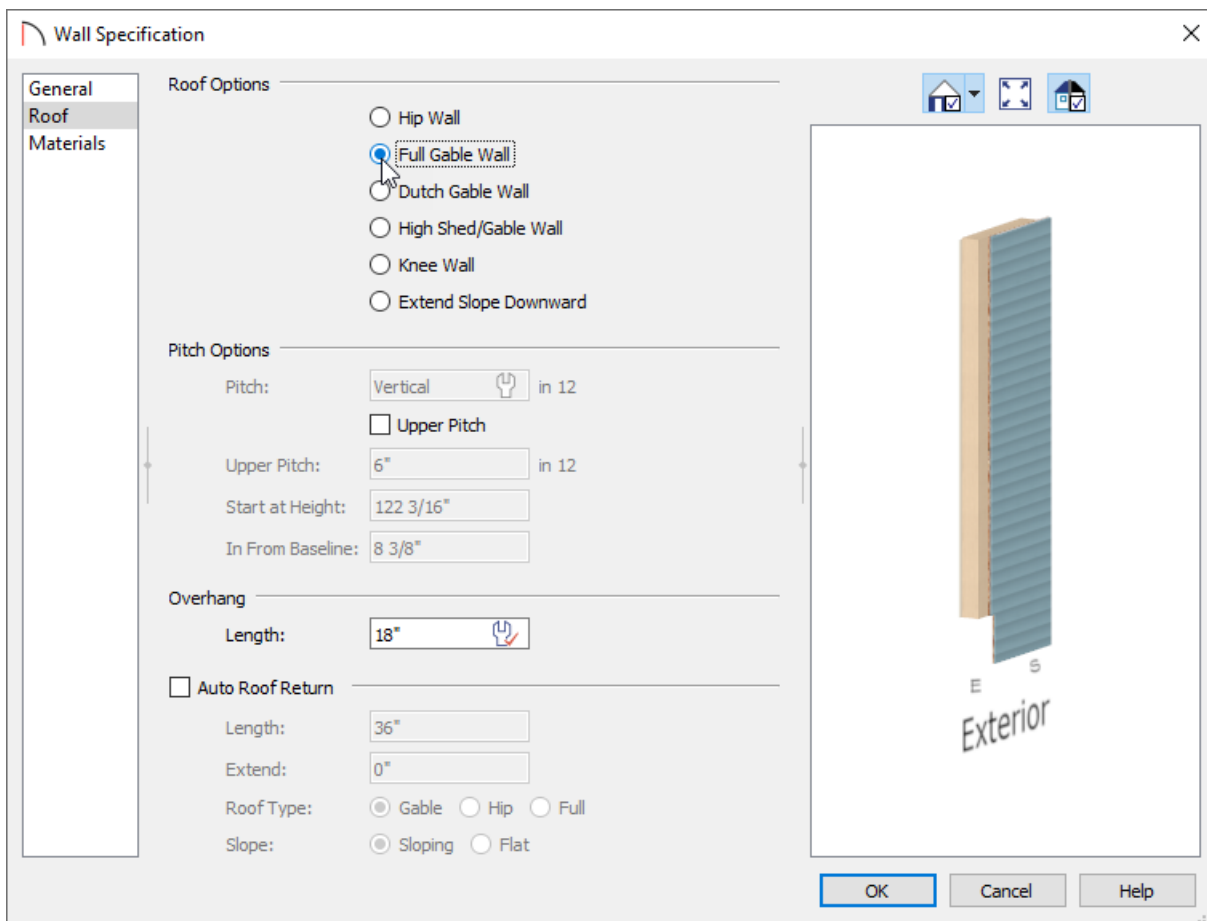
Wall Specification

General
Roof
Materials

Roof Options

Hip Wall
Full Gable Wall
Dutch Gable Wall
High Shed/Gable Wall
Knee Wall
Extend Slope Downward

Pitch Options

Pitch: Vertical in 12
Upper Pitch
Upper Pitch: 6" in 12
Start at Height: 122 3/16"
In From Baseline: 8 3/8"

Overhang

Length: 18"

Auto Roof Return

Length: 36"
Extend: 0"
Roof Type: Gable Hip Full
Slope: Sloping Flat

E S
Exterior

OK Cancel Help